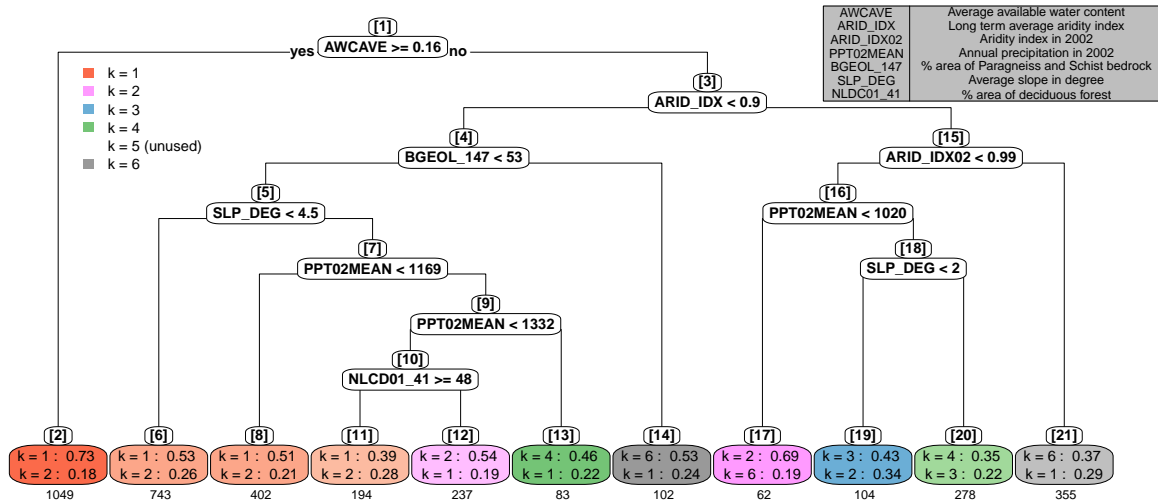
| AWCAVE | Average available water content |
|---|---|
| ARID_IDX | Long term average aridity index |
| ARID_IDX02 | Aridity index in 2002 |
| PPT02MEAN | Annual precipitation in 2002 |
| BGEOL_147 | % area of Paragneiss and Schist bedrock |
| SLP_DEG | Average slope in degree |
| NLDC01_41 | % area of deciduous forest |

k = 1
k = 2
k = 3
k = 4
k = 5 (unused)
k = 6

[1]
yes AWCAVE >= 0.16 no

[3]
ARID_IDX < 0.9

[4]
BGEOL_147 < 53

[15]
ARID_IDX02 < 0.99

[5]
SLP_DEG < 4.5

[16]
PPT02MEAN < 1020

[7]
PPT02MEAN < 1169

[18]
SLP_DEG < 2

[9]
PPT02MEAN < 1332

[10]
NLCD01_41 >= 48

[2]
k = 1 : 0.73
k = 2 : 0.18
1049

[6]
k = 1 : 0.53
k = 2 : 0.26
743

[8]
k = 1 : 0.51
k = 2 : 0.21
402

[11]
k = 1 : 0.39
k = 2 : 0.28
194

[12]
k = 2 : 0.54
k = 1 : 0.19
237

[13]
k = 4 : 0.46
k = 1 : 0.22
83

[14]
k = 6 : 0.53
k = 1 : 0.24
102

[17]
k = 2 : 0.69
k = 6 : 0.19
62

[19]
k = 3 : 0.43
k = 2 : 0.34
104

[20]
k = 4 : 0.35
k = 3 : 0.22
278

[21]
k = 6 : 0.37
k = 1 : 0.29
355